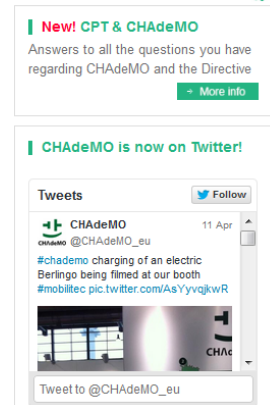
New! CPT & CHAdeMO

Answers to all the questions you have regarding CHAdeMO and the Directive

More info

CHAdeMO is now on Twitter!

Tweets

Follow

CHAdeMO

CHAdeMO @CHAdeMO_eu

11 Apr

#chademo charging of an electric Berlingo being filmed at our booth #mobilitec pic.twitter.com/AsYyvqjkwR

CHA

Tweet to @CHAdeMO_eu